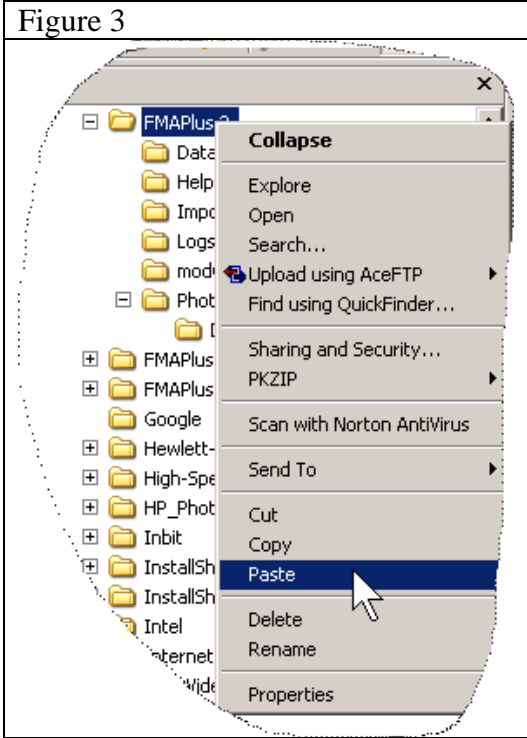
Figure 3

×

FMAPlus 3
Data
Help
Impo
Logs
mode
Phot
D
FMAPlus
FMAPlus
Google
Hewlett-
High-Spe
HP_Phot
Inbit
InstallSh
InstallSh
Intel
Internet
Wide

Collapse
Explore
Open
Search...
Upload using AceFTP
Find using QuickFinder...
Sharing and Security...
PKZIP
Scan with Norton AntiVirus
Send To
Cut
Copy
Paste
Delete
Rename
Properties